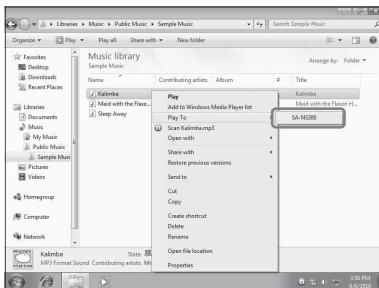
▸ Libraries ▸ Music ▸ Public Music ▸ Sample Music

Search Sample Music

Organize ▾ Play ▾ Play all Share with ▾ New folder

Favorites
Desktop
Downloads
Recent Places

Libraries
Documents
Music
My Music
Public Music
Sample Music
Pictures
Videos

Homegroup

Computer

Network

Music library
Sample Music

Arrange by: Folder ▾

Name
Contributing artists
Album
#
Title

Kalimba
Maid with the Flaxe...
Sleep Away

Kalimba
Maid with the Flaxen H...

Play
Add to Windows Media Player list
Play To
Scan Kalimba.mp3
Open with
Share with
Restore previous versions
Send to
Cut
Copy
Create shortcut
Delete
Rename
Open file location
Properties

SA-NS300

Kalimba
MP3 Format Sound
State:
Contributing artists: Mr

3:56 PM
4/9/2010